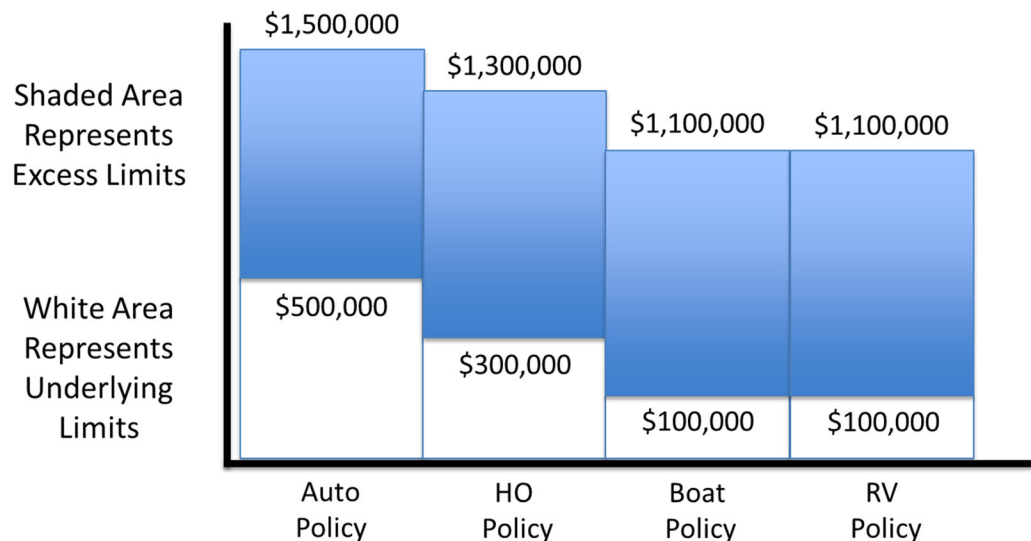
Shaded Area Represents Excess Limits

White Area Represents Underlying Limits

$1,500,000
$500,000
Auto Policy

$1,300,000
$300,000
HO Policy

$1,100,000
$100,000
Boat Policy

$1,100,000
$100,000
RV Policy